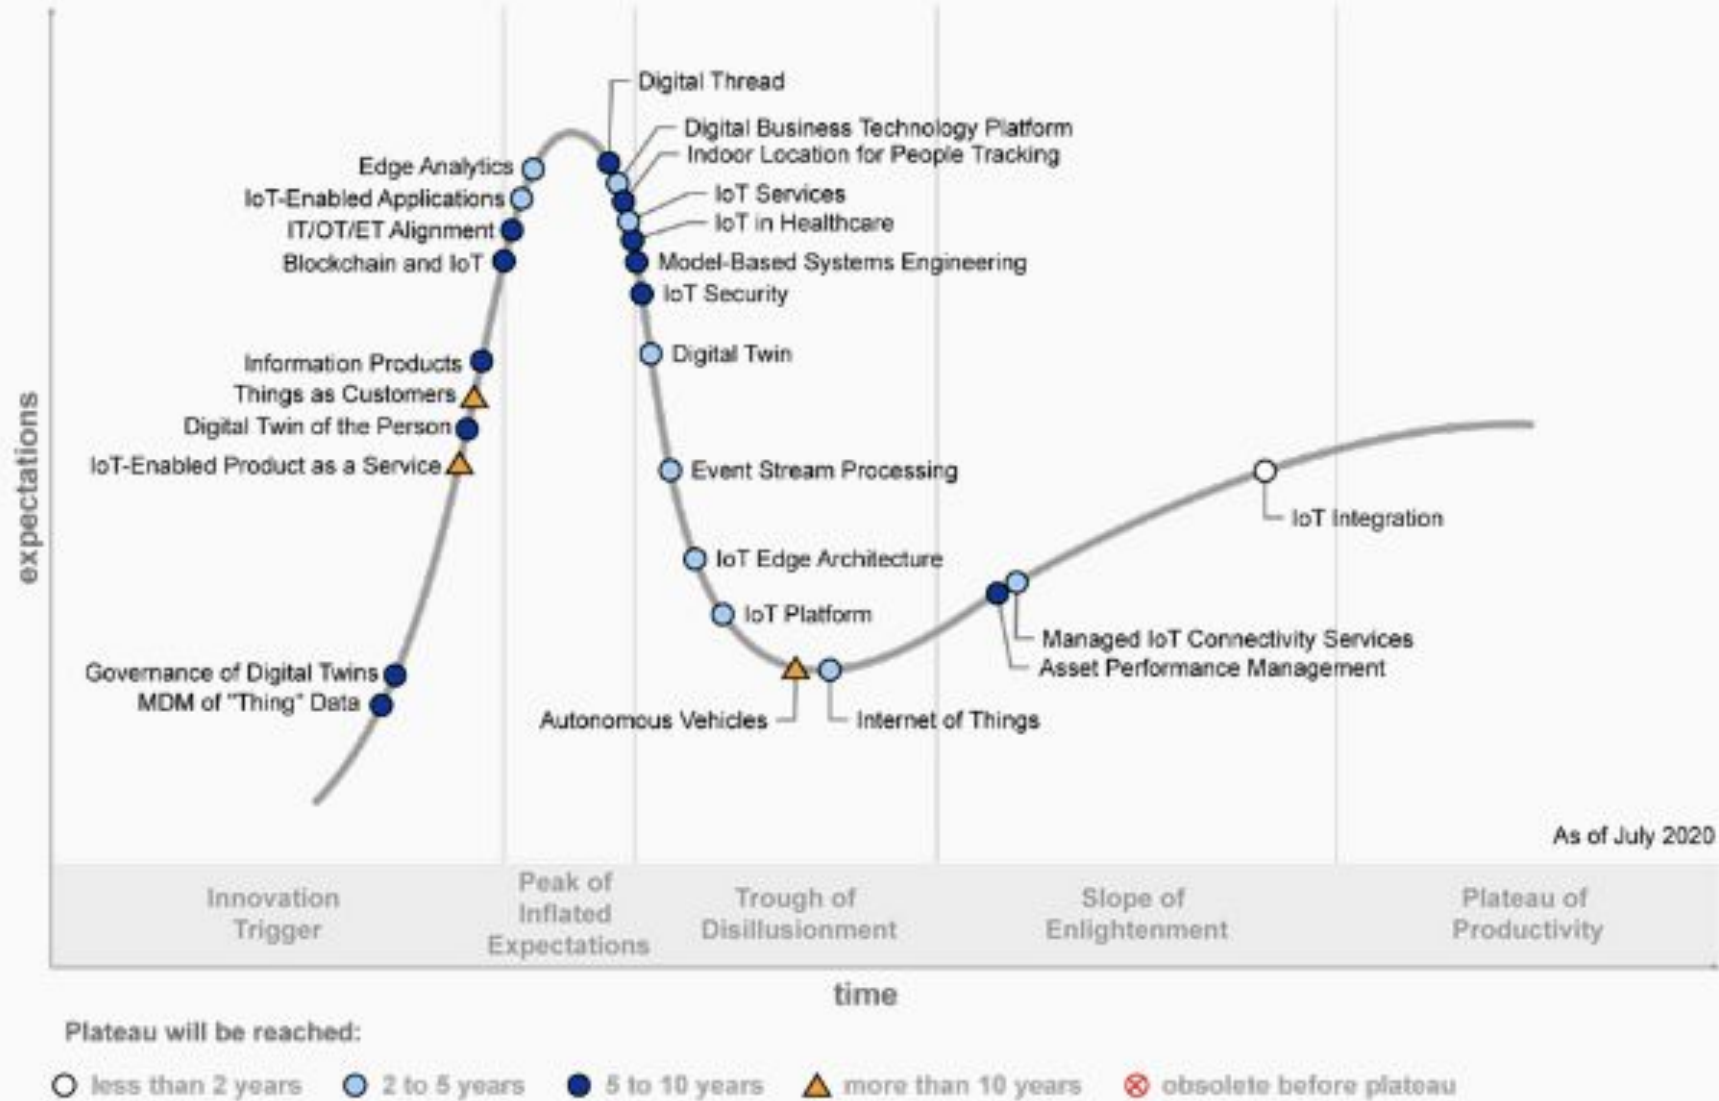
expectations

Digital Thread
Digital Business Technology Platform
Indoor Location for People Tracking
Edge Analytics
IoT-Enabled Applications
IT/OT/ET Alignment
Blockchain and IoT
IoT Services
IoT in Healthcare
Model-Based Systems Engineering
IoT Security
Digital Twin
Information Products
Things as Customers
Digital Twin of the Person
IoT-Enabled Product as a Service
Event Stream Processing
IoT Integration
IoT Edge Architecture
IoT Platform
Managed IoT Connectivity Services
Asset Performance Management
Governance of Digital Twins
MDM of "Thing" Data
Autonomous Vehicles
Internet of Things

As of July 2020

Innovation Trigger
Peak of Inflated Expectations
Trough of Disillusionment
Slope of Enlightenment
Plateau of Productivity

time

Plateau will be reached:
less than 2 years
2 to 5 years
5 to 10 years
more than 10 years
obsolete before plateau